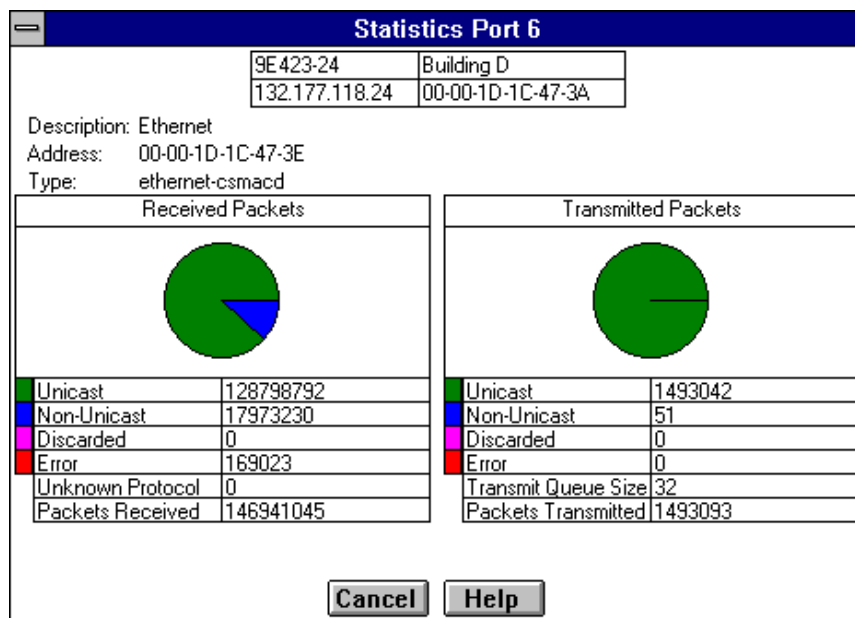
Statistics Port 6

| 9E423-24 | Building D |
|---|---|
| 132.177.118.24 | 00-00-1D-1C-47-3A |

Description: Ethernet
Address: 00-00-1D-1C-47-3E
Type: ethernet-csmacd

Received Packets

| Unicast | 128798792 |
|---|---|
| Non-Unicast | 17973230 |
| Discarded | 0 |
| Error | 169023 |
| Unknown Protocol | 0 |
| Packets Received | 146941045 |

Transmitted Packets

| Unicast | 1493042 |
|---|---|
| Non-Unicast | 51 |
| Discarded | 0 |
| Error | 0 |
| Transmit Queue Size | 32 |
| Packets Transmitted | 1493093 |

Cancel
Help